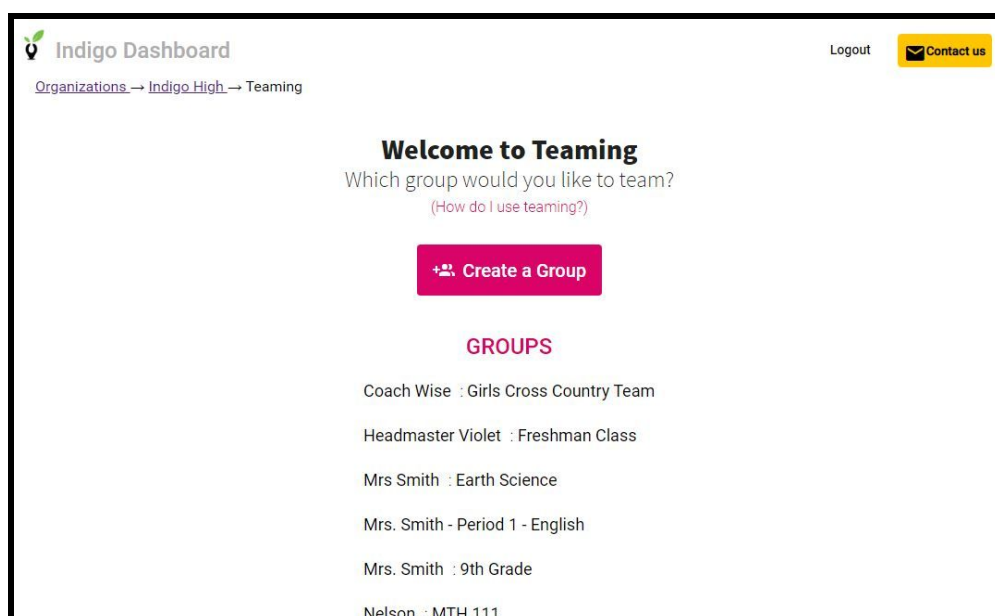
Indigo Dashboard

Logout

Contact us

Organizations → Indigo High → Teaming

Welcome to Teaming

Which group would you like to team?

(How do I use teaming?)

Create a Group

GROUPS

Coach Wise : Girls Cross Country Team

Headmaster Violet : Freshman Class

Mrs Smith : Earth Science

Mrs. Smith - Period 1 - English

Mrs. Smith : 9th Grade

Nelson : MTH 111